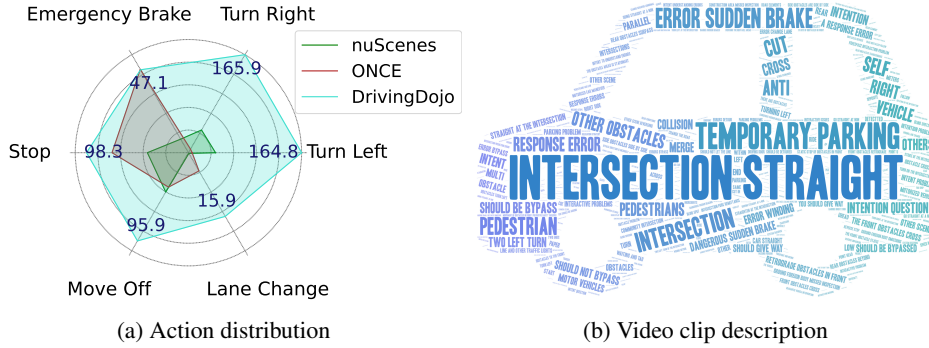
Emergency Brake
Turn Right
Stop
Turn Left
Move Off
Lane Change
47.1
165.9
98.3
164.8
15.9
95.9
nuScenes
ONCE
DrivingDojo

ERROR SUDDEN BRAKE
INTENTION
PARALLEL
CUT
CROSS
ANTI
SELF
RIGHT
VEHICLE
TEMPORARY PARKING
OTHER OBSTACLES
COLLISION
RESPONSE ERROR
STRAIGHT AT THE INTERSECTION
PARKING PROBLEM
MERGE
INTERSECTION STRAIGHT
INTENT
MULTI
OBSTACLE
SHOULD BE BYPASS
PEDESTRIANS
PEDESTRIAN
TWO LEFT TURN
INTERSECTION
ERROR WINDING
DANGEROUS SUDDEN BRAKE
INTENTION QUESTION
THE FRONT OBSTACLES CROSS
SHOULD BE BYPASSED
SHOULD GIVE WAY
SHOULD NOT BYPASS
MOTOR VEHICLES
OBSTACLES
OTHER OBSTACLES
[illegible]

(a) Action distribution
(b) Video clip description